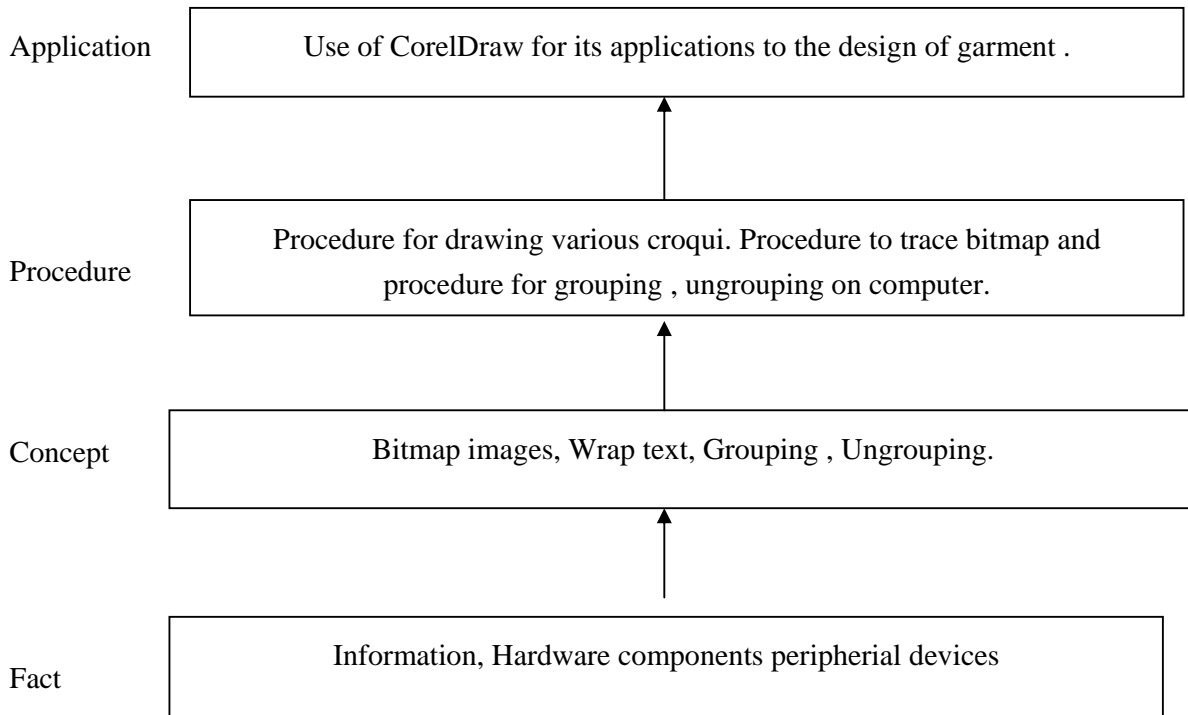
Application

Use of CorelDraw for its applications to the design of garment .

Procedure

Procedure for drawing various croqui. Procedure to trace bitmap and procedure for grouping , ungrouping on computer.

Concept

Bitmap images, Wrap text, Grouping , Ungrouping.

Fact

Information, Hardware components peripherial devices